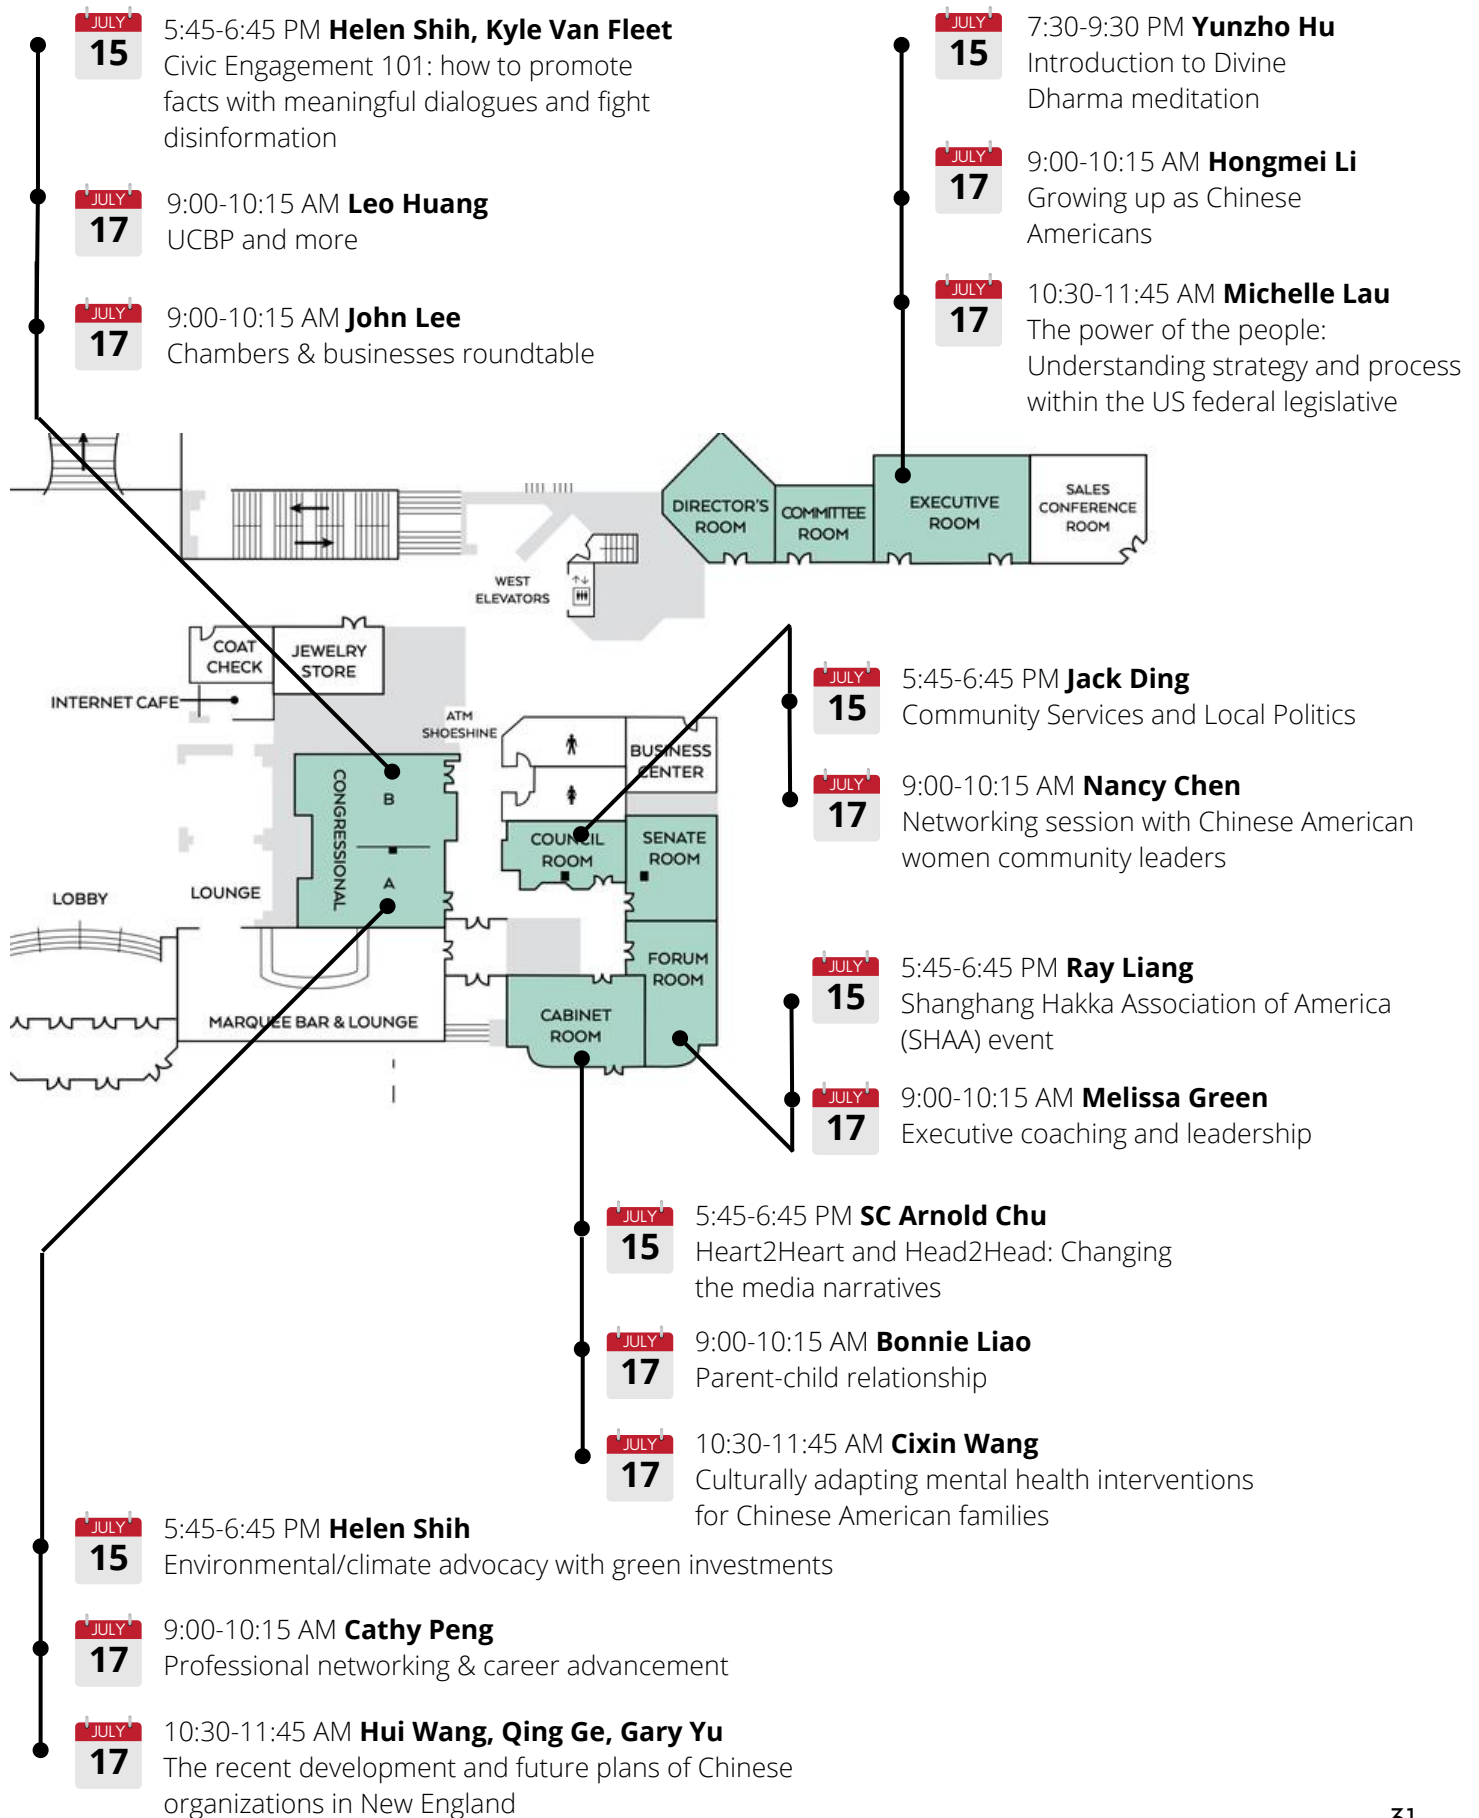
JULY 15 5:45-6:45 PM **Helen Shih, Kyle Van Fleet**
Civic Engagement 101: how to promote facts with meaningful dialogues and fight disinformation

JULY 17 9:00-10:15 AM **Leo Huang**
UCBP and more

JULY 17 9:00-10:15 AM **John Lee**
Chambers & businesses roundtable

JULY 15 7:30-9:30 PM **Yunzho Hu**
Introduction to Divine Dharma meditation

JULY 17 9:00-10:15 AM **Hongmei Li**
Growing up as Chinese Americans

JULY 17 10:30-11:45 AM **Michelle Lau**
The power of the people: Understanding strategy and process within the US federal legislative

DIRECTOR'S ROOM
COMMITTEE ROOM
EXECUTIVE ROOM
SALES CONFERENCE ROOM
WEST ELEVATORS
COAT CHECK
JEWELRY STORE
INTERNET CAFE
ATM SHOESHINE
BUSINESS CENTER
CONGRESSIONAL
B
A
COUNCIL ROOM
SENATE ROOM
LOBBY
LOUNGE
FORUM ROOM
CABINET ROOM
MARQUEE BAR & LOUNGE

JULY 15 5:45-6:45 PM **Jack Ding**
Community Services and Local Politics

JULY 17 9:00-10:15 AM **Nancy Chen**
Networking session with Chinese American women community leaders

JULY 15 5:45-6:45 PM **Ray Liang**
Shanghang Hakka Association of America (SHAA) event

JULY 17 9:00-10:15 AM **Melissa Green**
Executive coaching and leadership

JULY 15 5:45-6:45 PM **SC Arnold Chu**
Heart2Heart and Head2Head: Changing the media narratives

JULY 17 9:00-10:15 AM **Bonnie Liao**
Parent-child relationship

JULY 17 10:30-11:45 AM **Cixin Wang**
Culturally adapting mental health interventions for Chinese American families

JULY 15 5:45-6:45 PM **Helen Shih**
Environmental/climate advocacy with green investments

JULY 17 9:00-10:15 AM **Cathy Peng**
Professional networking & career advancement

JULY 17 10:30-11:45 AM **Hui Wang, Qing Ge, Gary Yu**
The recent development and future plans of Chinese organizations in New England

31